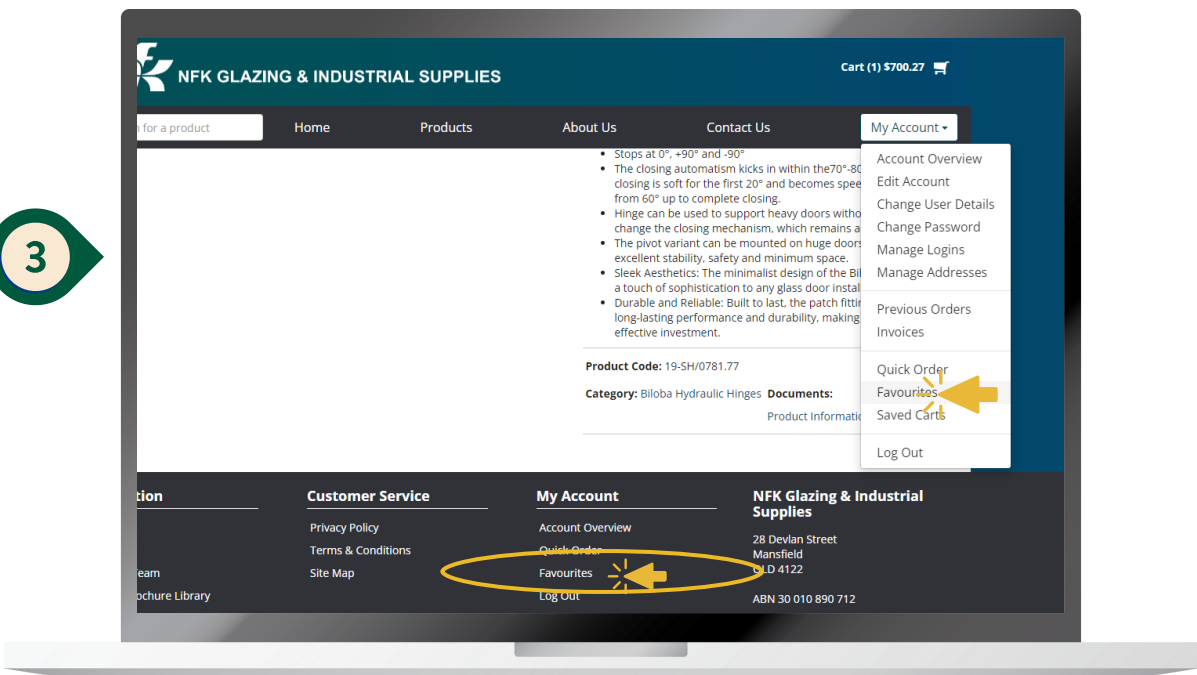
3

NFK GLAZING & INDUSTRIAL SUPPLIES

Cart (1) $700.27

h for a product

Home

Products

About Us

Contact Us

My Account

- Stops at 0°, +90° and -90°
- The closing automatism kicks in within the70°-80 closing is soft for the first 20° and becomes spee from 60° up to complete closing.
- Hinge can be used to support heavy doors witho change the closing mechanism, which remains a
- The pivot variant can be mounted on huge doors excellent stability, safety and minimum space.
- Sleek Aesthetics: The minimalist design of the Bil a touch of sophistication to any glass door instal
- Durable and Reliable: Built to last, the patch fittin long-lasting performance and durability, making effective investment.

**Product Code:** 19-SH/0781.77

**Category:** Biloba Hydraulic Hinges **Documents:**

Product Informatio

Account Overview
Edit Account
Change User Details
Change Password
Manage Logins
Manage Addresses

Previous Orders
Invoices

Quick Order
Favourites
Saved Carts

Log Out

tion

eam

ochure Library

Customer Service

Privacy Policy
Terms & Conditions
Site Map

My Account

Account Overview
Quick Order
Favourites
Log Out

NFK Glazing & Industrial Supplies

28 Devlan Street
Mansfield
QLD 4122

ABN 30 010 890 712